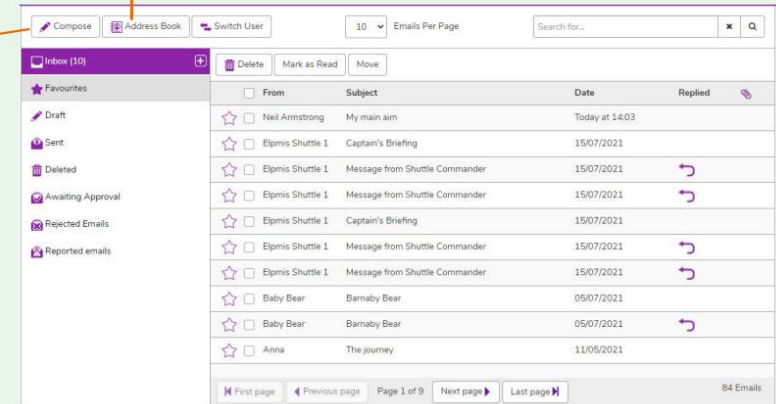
Compose Address Book Switch User 10 Emails Per Page Search for...

Inbox (10)
Favourites
Draft
Sent
Deleted
Awaiting Approval
Rejected Emails
Reported emails

Delete Mark as Read Move

| From | Subject | Date | Replied |
|---|---|---|---|
| Neil Armstrong | My main aim | Today at 14:03 | |
| Elpmis Shuttle 1 | Captain's Briefing | 15/07/2021 | |
| Elpmis Shuttle 1 | Message from Shuttle Commander | 15/07/2021 | |
| Elpmis Shuttle 1 | Message from Shuttle Commander | 15/07/2021 | |
| Elpmis Shuttle 1 | Captain's Briefing | 15/07/2021 | |
| Elpmis Shuttle 1 | Message from Shuttle Commander | 15/07/2021 | |
| Elpmis Shuttle 1 | Message from Shuttle Commander | 15/07/2021 | |
| Baby Bear | Barnaby Bear | 05/07/2021 | |
| Baby Bear | Barnaby Bear | 05/07/2021 | |
| Anna | The journey | 11/05/2021 | |

First page Previous page Page 1 of 9 Next page Last page 84 Emails